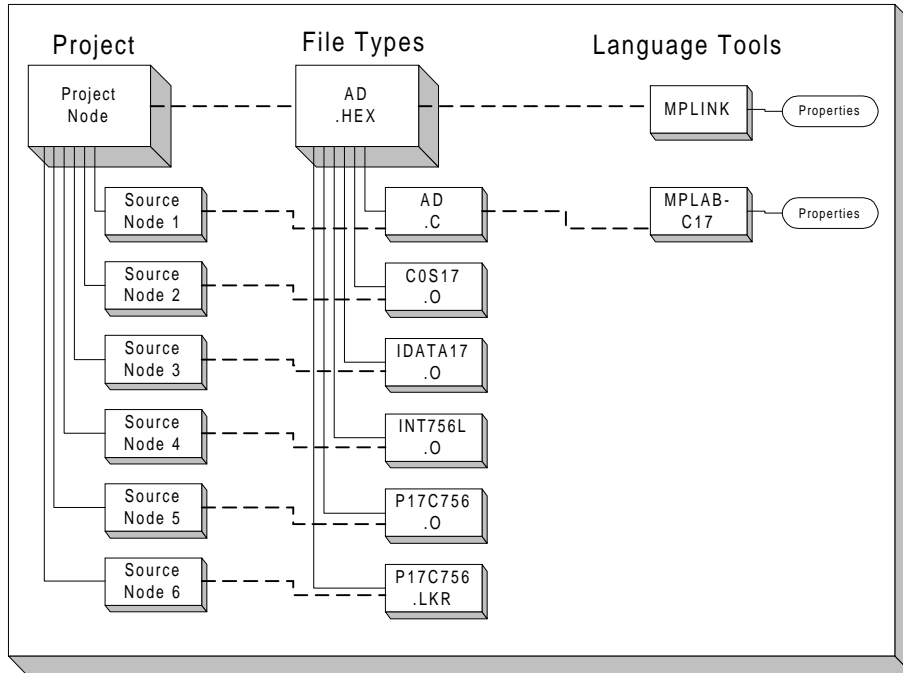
Project

File Types

Language Tools

Project Node

AD .HEX

MPLINK

Properties

Source Node 1

AD .C

MPLAB-C17

Properties

Source Node 2

C0S17 .O

Source Node 3

IDATA17 .O

Source Node 4

INT756L .O

Source Node 5

P17C756 .O

Source Node 6

P17C756 .LKR